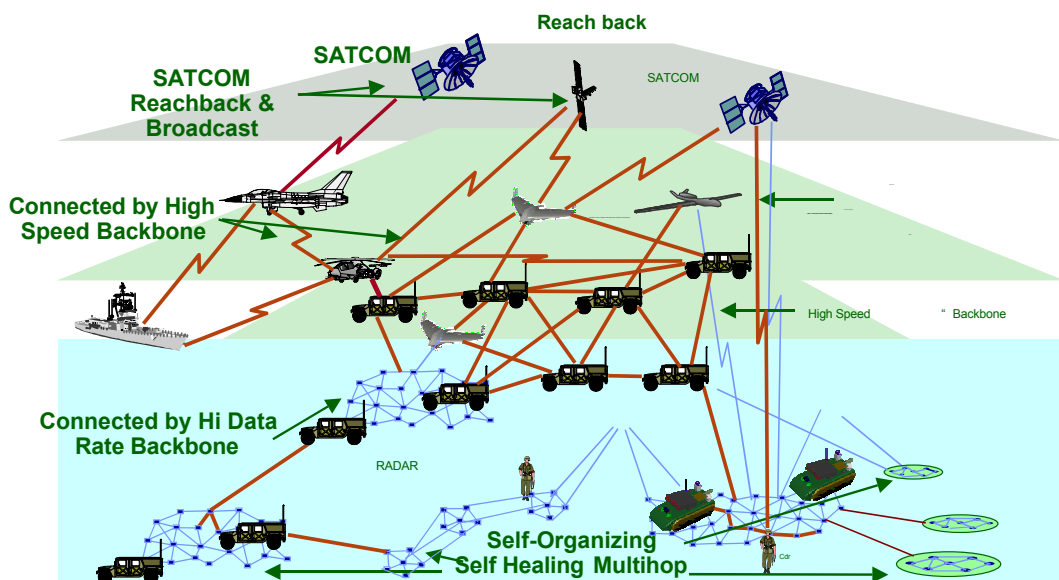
Reach back

SATCOM

SATCOM Reachback & Broadcast

SATCOM

Connected by High Speed Backbone

High Speed

" Backbone

Connected by Hi Data Rate Backbone

RADAR

Cdr

Self-Organizing Self Healing Multihop